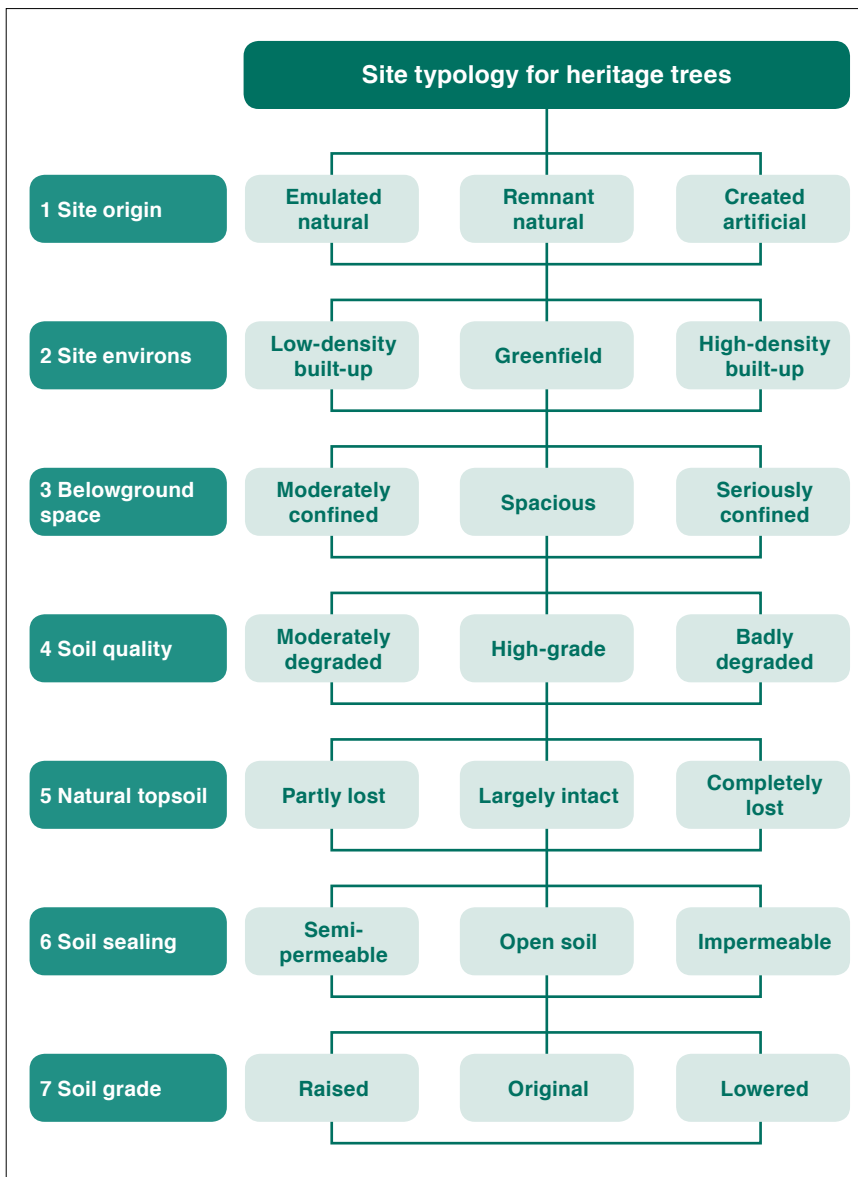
Site typology for heritage trees

1 Site origin
Emulated natural
Remnant natural
Created artificial

2 Site environs
Low-density built-up
Greenfield
High-density built-up

3 Belowground space
Moderately confined
Spacious
Seriously confined

4 Soil quality
Moderately degraded
High-grade
Badly degraded

5 Natural topsoil
Partly lost
Largely intact
Completely lost

6 Soil sealing
Semi-permeable
Open soil
Impermeable

7 Soil grade
Raised
Original
Lowered